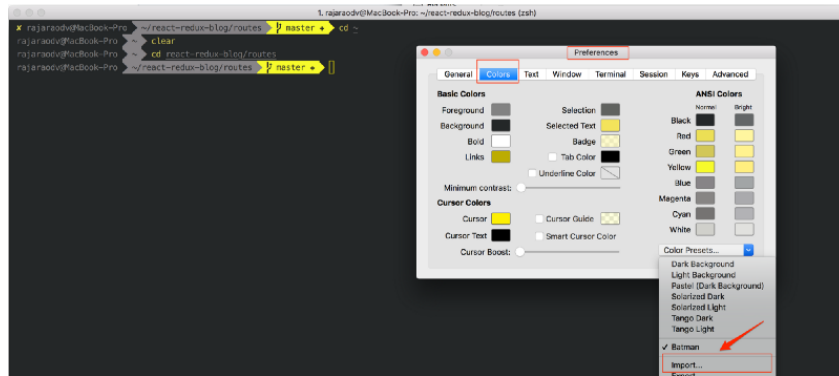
1. rajaraodv@MacBook-Pro: ~/react-redux-blog/routes (zsh)

✘ rajaraodv@MacBook-Pro ~/react-redux-blog/routes master ✚ cd ~
rajaraodv@MacBook-Pro ~ clear
rajaraodv@MacBook-Pro ~ cd react-redux-blog/routes
rajaraodv@MacBook-Pro ~/react-redux-blog/routes master ✚

Preferences

General | Colors | Text | Window | Terminal | Session | Keys | Advanced

Basic Colors
Foreground
Background
Bold
Links
Selection
Selected Text
Badge
Tab Color
Underline Color
Minimum contrast:

Cursor Colors
Cursor
Cursor Text
Cursor Boost:
Cursor Guide
Smart Cursor Color

ANSI Colors
Normal Bright
Black
Red
Green
Yellow
Blue
Magenta
Cyan
White

Color Presets...

Dark Background
Light Background
Pastel (Dark Background)
Solarized Dark
Solarized Light
Tango Dark
Tango Light
✓ Batman
Import...
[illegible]